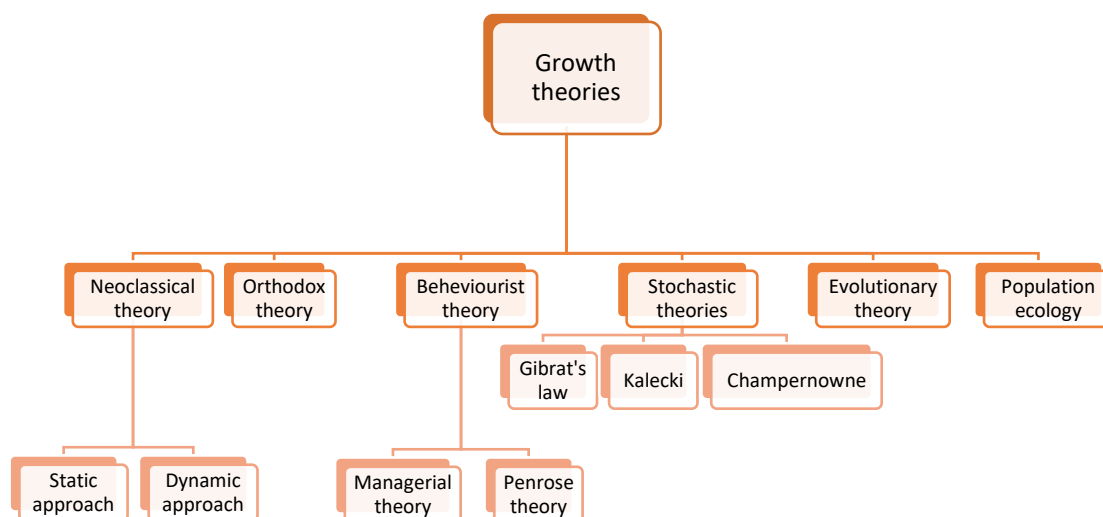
Growth theories

Neoclassical theory

Orthodox theory

Beheviourist theory

Stochastic theories

Evolutionary theory

Population ecology

Gibrat's law

Kalecki

Champernowne

Static approach

Dynamic approach

Managerial theory

Penrose theory